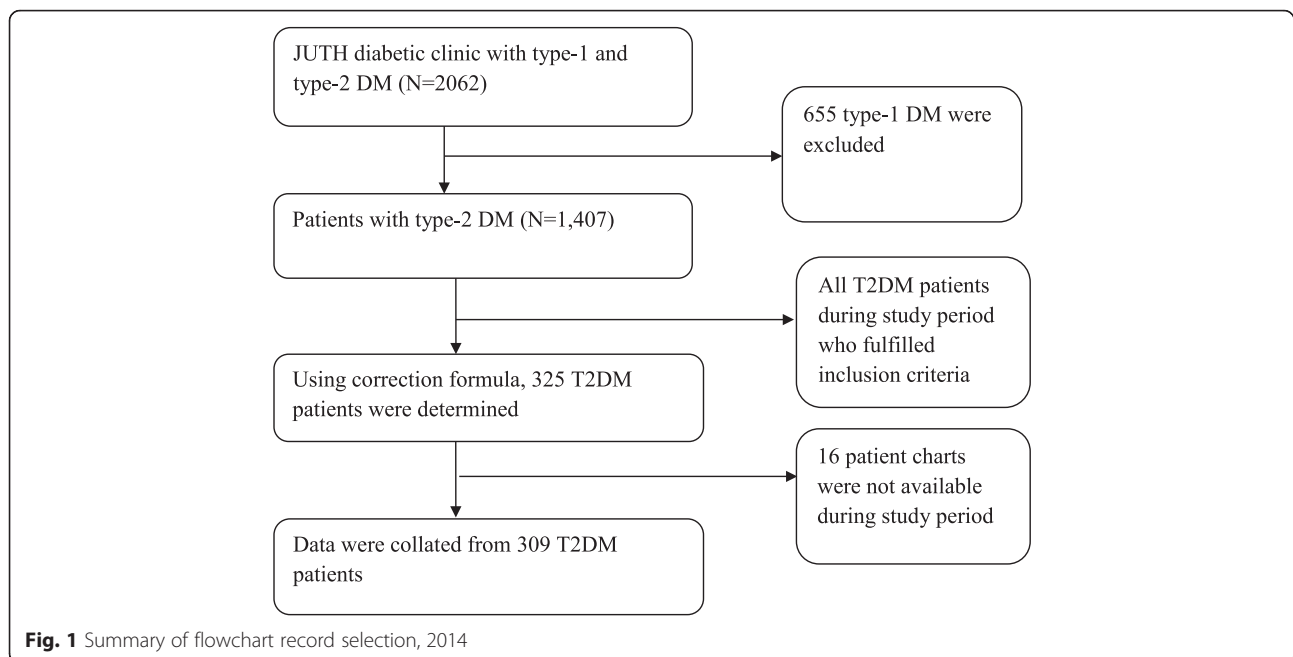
JUTH diabetic clinic with type-1 and type-2 DM (N=2062)

655 type-1 DM were excluded

Patients with type-2 DM (N=1,407)

All T2DM patients during study period who fulfilled inclusion criteria

Using correction formula, 325 T2DM patients were determined

16 patient charts were not available during study period

Data were collated from 309 T2DM patients

**Fig. 1** Summary of flowchart record selection, 2014